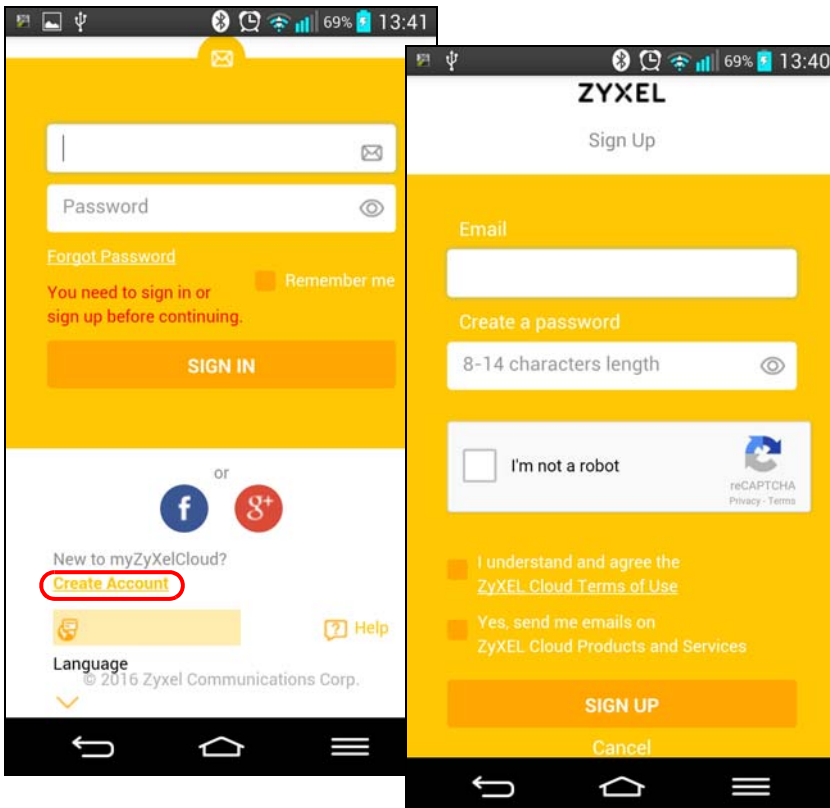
69% 13:41

Password

Forgot Password

Remember me

You need to sign in or sign up before continuing.

SIGN IN

or

f

8+

New to myZyXelCloud?

Create Account

Help

Language

© 2016 Zyxel Communications Corp.

69% 13:40

ZYXEL

Sign Up

Email

Create a password

8-14 characters length

I'm not a robot

reCAPTCHA
Privacy - Terms

I understand and agree the ZyXEL Cloud Terms of Use

Yes, send me emails on ZyXEL Cloud Products and Services

SIGN UP

Cancel